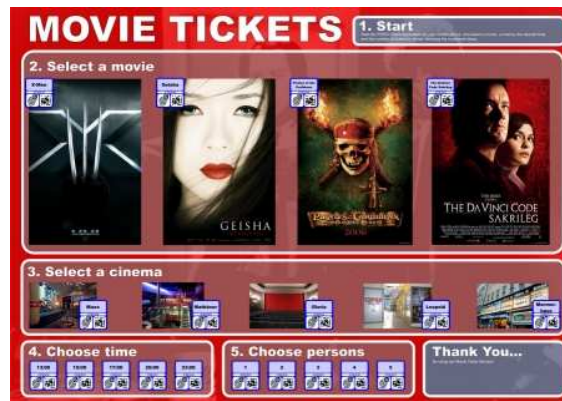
MOVIE TICKETS

1. Start

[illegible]

2. Select a movie

X-Men

Geisha

Pirates of the Caribbean

The Da Vinci Code Sakrileg

GEISHA

PIRATES OF THE CARIBBEAN

THE DA VINCI CODE SAKRILEG

3. Select a cinema

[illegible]

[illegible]

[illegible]

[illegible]

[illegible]

4. Choose time

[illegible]

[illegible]

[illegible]

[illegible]

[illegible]

5. Choose persons

1

2

3

4

5

Thank You...

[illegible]